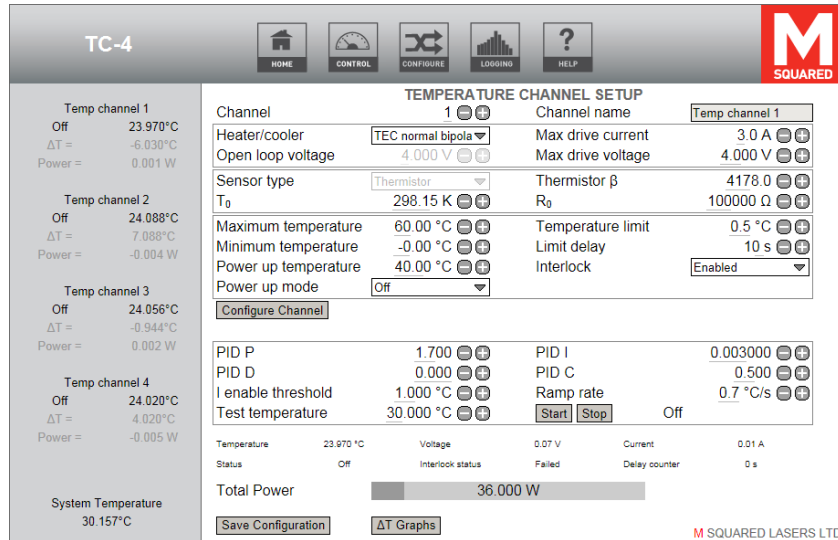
TC-4

HOME CONTROL CONFIGURE LOGGING HELP

M SQUARED

Temp channel 1
Off 23.970°C
ΔT = -6.030°C
Power = 0.001 W

Temp channel 2
Off 24.088°C
ΔT = 7.088°C
Power = -0.004 W

Temp channel 3
Off 24.056°C
ΔT = -0.944°C
Power = 0.002 W

Temp channel 4
Off 24.020°C
ΔT = 4.020°C
Power = -0.005 W

System Temperature
30.157°C

TEMPERATURE CHANNEL SETUP

| | | | |
|---|---|---|---|
| Channel | 1 | Channel name | Temp channel 1 |
| Heater/cooler | TEC normal bipola | Max drive current | 3.0 A |
| Open loop voltage | 4.000 V | Max drive voltage | 4.000 V |
| Sensor type | Thermistor | Thermistor β | 4178.0 |
| $T_0$ | 298.15 K | $R_0$ | 100000 Ω |
| Maximum temperature | 60.00 °C | Temperature limit | 0.5 °C |
| Minimum temperature | -0.00 °C | Limit delay | 10 s |
| Power up temperature | 40.00 °C | Interlock | Enabled |
| Power up mode | Off | | |

Configure Channel

| | | | |
|---|---|---|---|
| PID P | 1.700 | PID I | 0.003000 |
| PID D | 0.000 | PID C | 0.500 |
| I enable threshold | 1.000 °C | Ramp rate | 0.7 °C/s |
| Test temperature | 30.000 °C | Start Stop | Off |

Temperature 23.970 °C Voltage 0.07 V Current 0.01 A
Status Off Interlock status Failed Delay counter 0 s

Total Power 36.000 W

Save Configuration ΔT Graphs

M SQUARED LASERS LTD